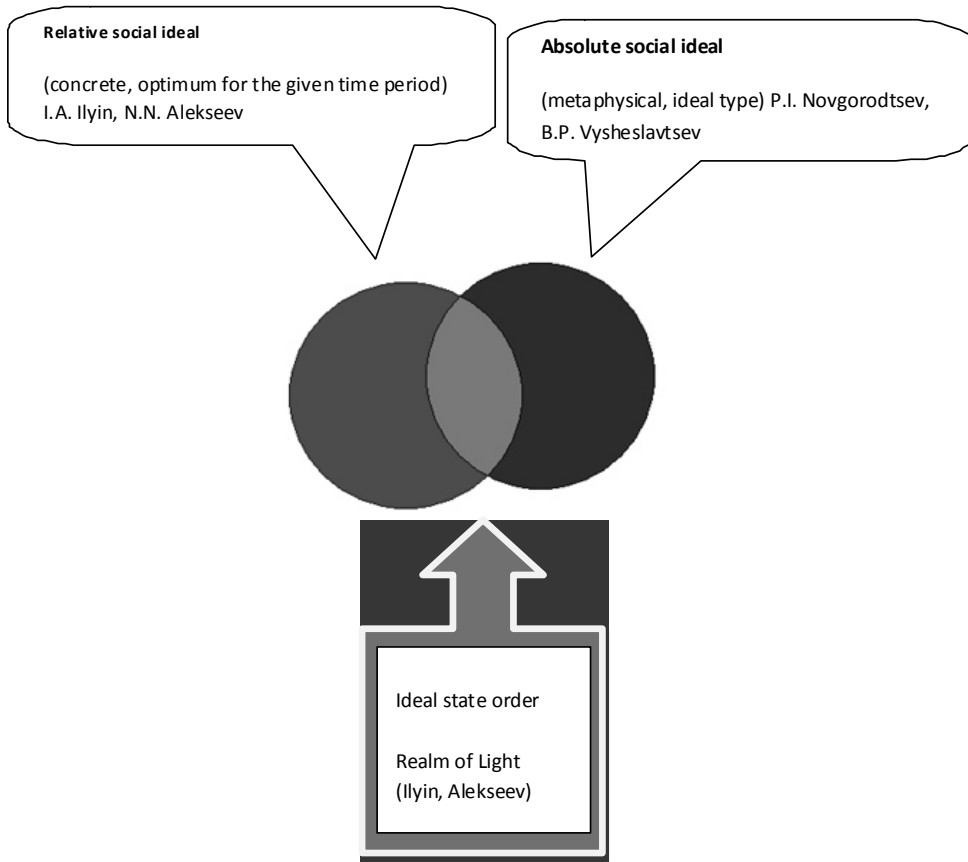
Relative social ideal

(concrete, optimum for the given time period) I.A. Ilyin, N.N. Alekseev

Absolute social ideal

(metaphysical, ideal type) P.I. Novgorodtsev, B.P. Vysheslavtsev

Ideal state order

Realm of Light (Ilyin, Alekseev)